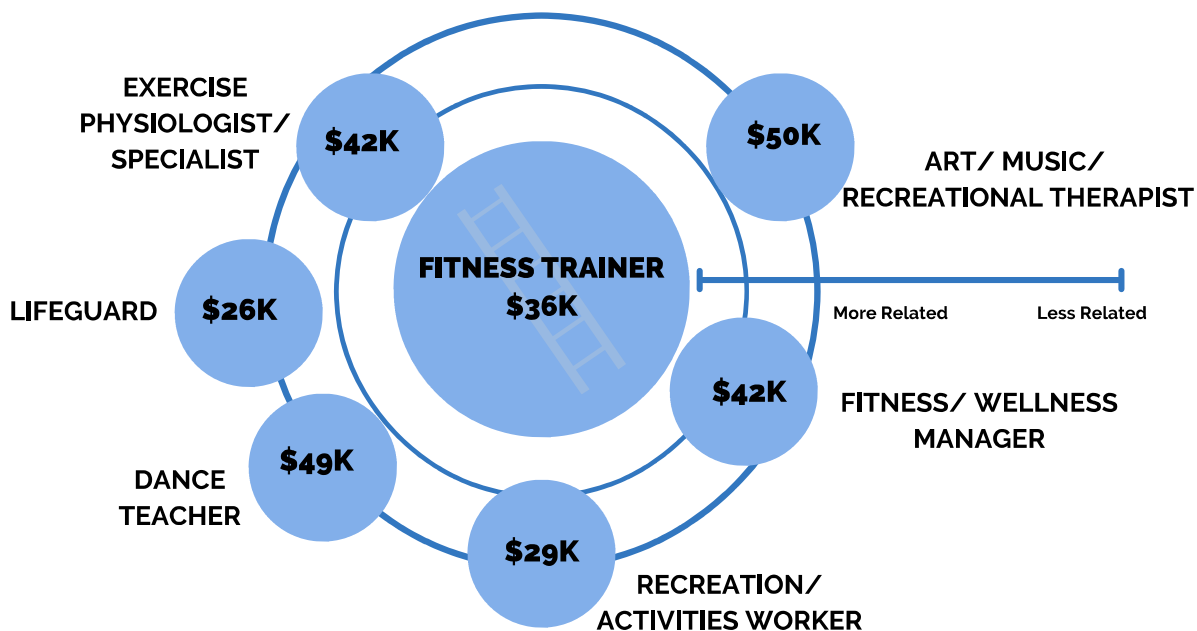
EXERCISE PHYSIOLOGIST/ SPECIALIST

$42K

$50K

ART/ MUSIC/ RECREATIONAL THERAPIST

FITNESS TRAINER
$36K

LIFEGUARD

$26K

More Related

Less Related

$42K

FITNESS/ WELLNESS MANAGER

$49K

DANCE TEACHER

$29K

RECREATION/ ACTIVITIES WORKER